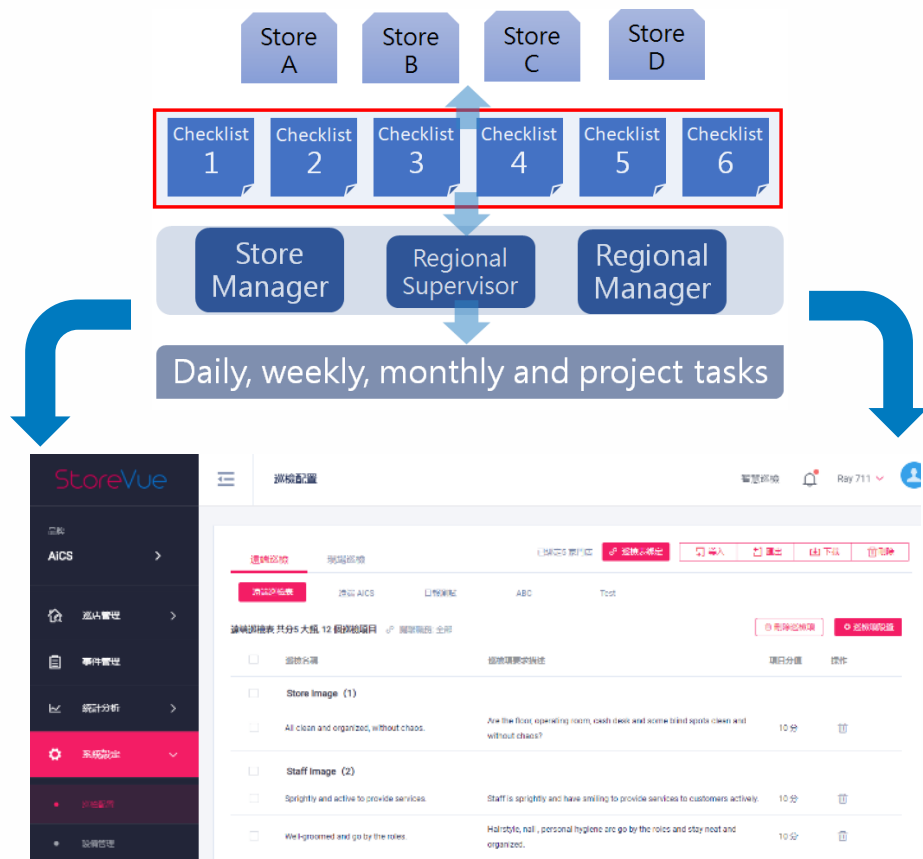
Store A

Store B

Store C

Store D

Checklist 1

Checklist 2

Checklist 3

Checklist 4

Checklist 5

Checklist 6

Store Manager

Regional Supervisor

Regional Manager

Daily, weekly, monthly and project tasks

StoreVue

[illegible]

AICS

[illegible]

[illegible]

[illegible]

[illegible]

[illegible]

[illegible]

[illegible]

Ray 711

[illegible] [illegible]

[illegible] AICS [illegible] ABC Test

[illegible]

| | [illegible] | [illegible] | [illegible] | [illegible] |
|---|---|---|---|---|
| | Store Image (1) | | | |
| | All clean and organized, without chaos. | Are the floor, operating room, cash desk and some blind spots clean and without chaos? | 10分 | |
| | Staff Image (2) | | | |
| | Sprightly and active to provide services. | Staff is sprightly and have smiling to provide services to customers actively. | 10分 | |
| | Well-groomed and go by the roles. | Hairstyle, nail , personal hygiene are go by the roles and stay neat and organized. | 10分 | |